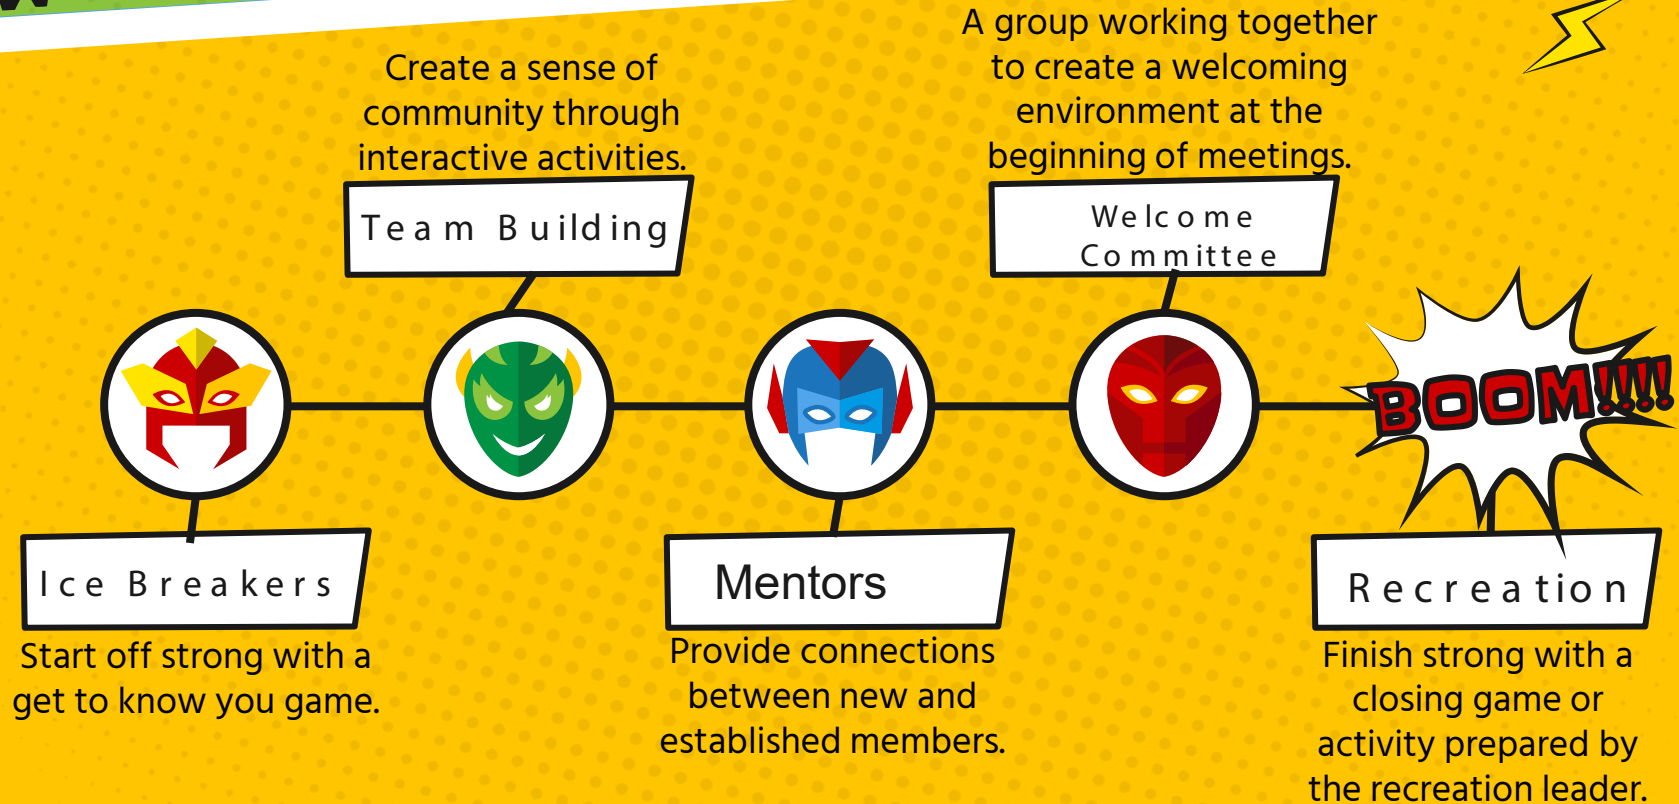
Create a sense of community through interactive activities.

Team Building

A group working together to create a welcoming environment at the beginning of meetings.

Welcome Committee

BOOM!!!!

Ice Breakers

Start off strong with a get to know you game.

Mentors

Provide connections between new and established members.

Recreation

Finish strong with a closing game or activity prepared by the recreation leader.